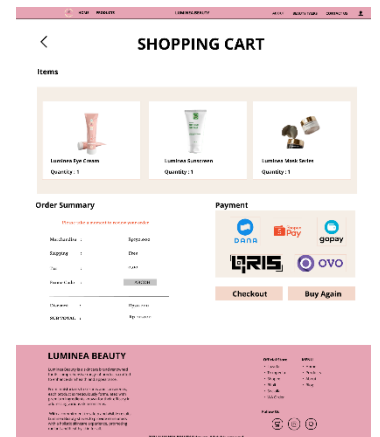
HOME PRODUCTS LUMINEA BEAUTY ABOUT US BEAUTY TIPS CONTACT US

SHOPPING CART

Items

Luminea Eye Cream
Quantity : 1

Luminea Sunscreen
Quantity : 1

Luminea Mask Series
Quantity : 1

Order Summary

Please make payment to receive your order

Merchandise : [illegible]
Shipping : Free
Tax : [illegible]
Promo Code : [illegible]

Discount : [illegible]
SUBTOTAL : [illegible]

Payment

DANA
ShopeePay
gopay
QRIS
OVO

Checkout
Buy Again

LUMINEA BEAUTY

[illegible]

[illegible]

Follow Us

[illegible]